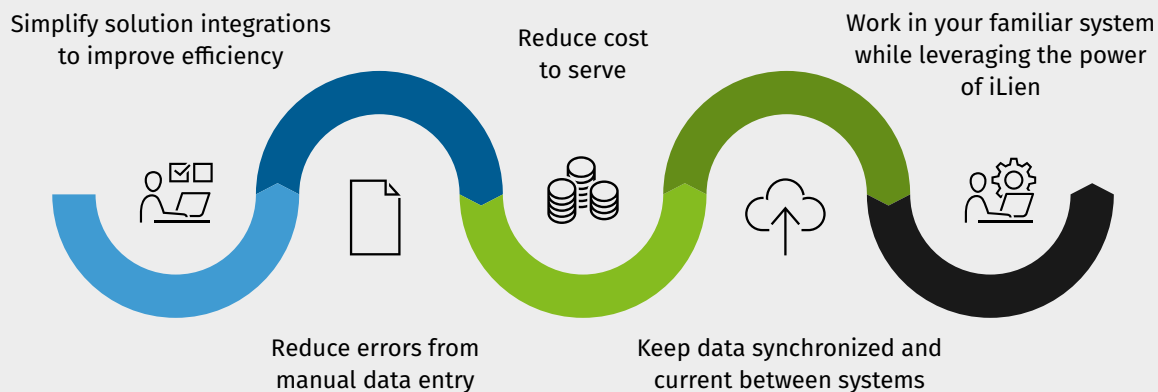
Simplify solution integrations to improve efficiency

Reduce errors from manual data entry

Reduce cost to serve

Keep data synchronized and current between systems

Work in your familiar system while leveraging the power of iLien